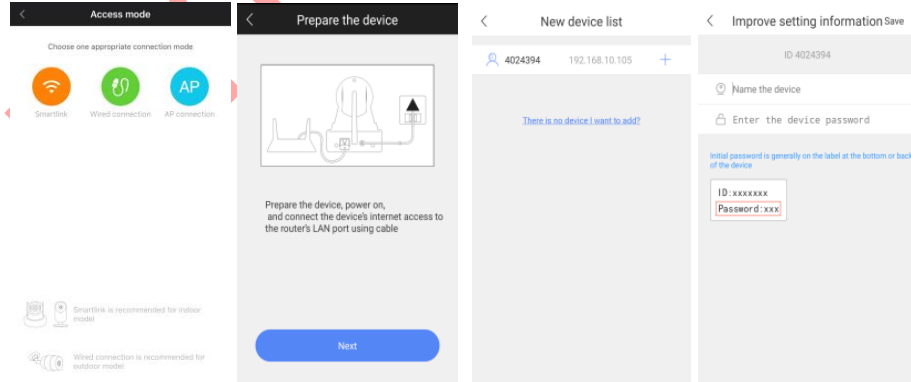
Access mode

Choose one appropriate connection mode

AP

Smartlink Wired connection AP connection

Smartlink is recommended for indoor model

Wired connection is recommended for outdoor model

Prepare the device

Prepare the device, power on, and connect the device's internet access to the router's LAN port using cable

Next

New device list

4024394 192.168.10.105 +

There is no device I want to add?

Improve setting information Save

ID 4024394

Name the device

Enter the device password

Initial password is generally on the label at the bottom or back of the device

ID:xxxxxxx
Password:xxx